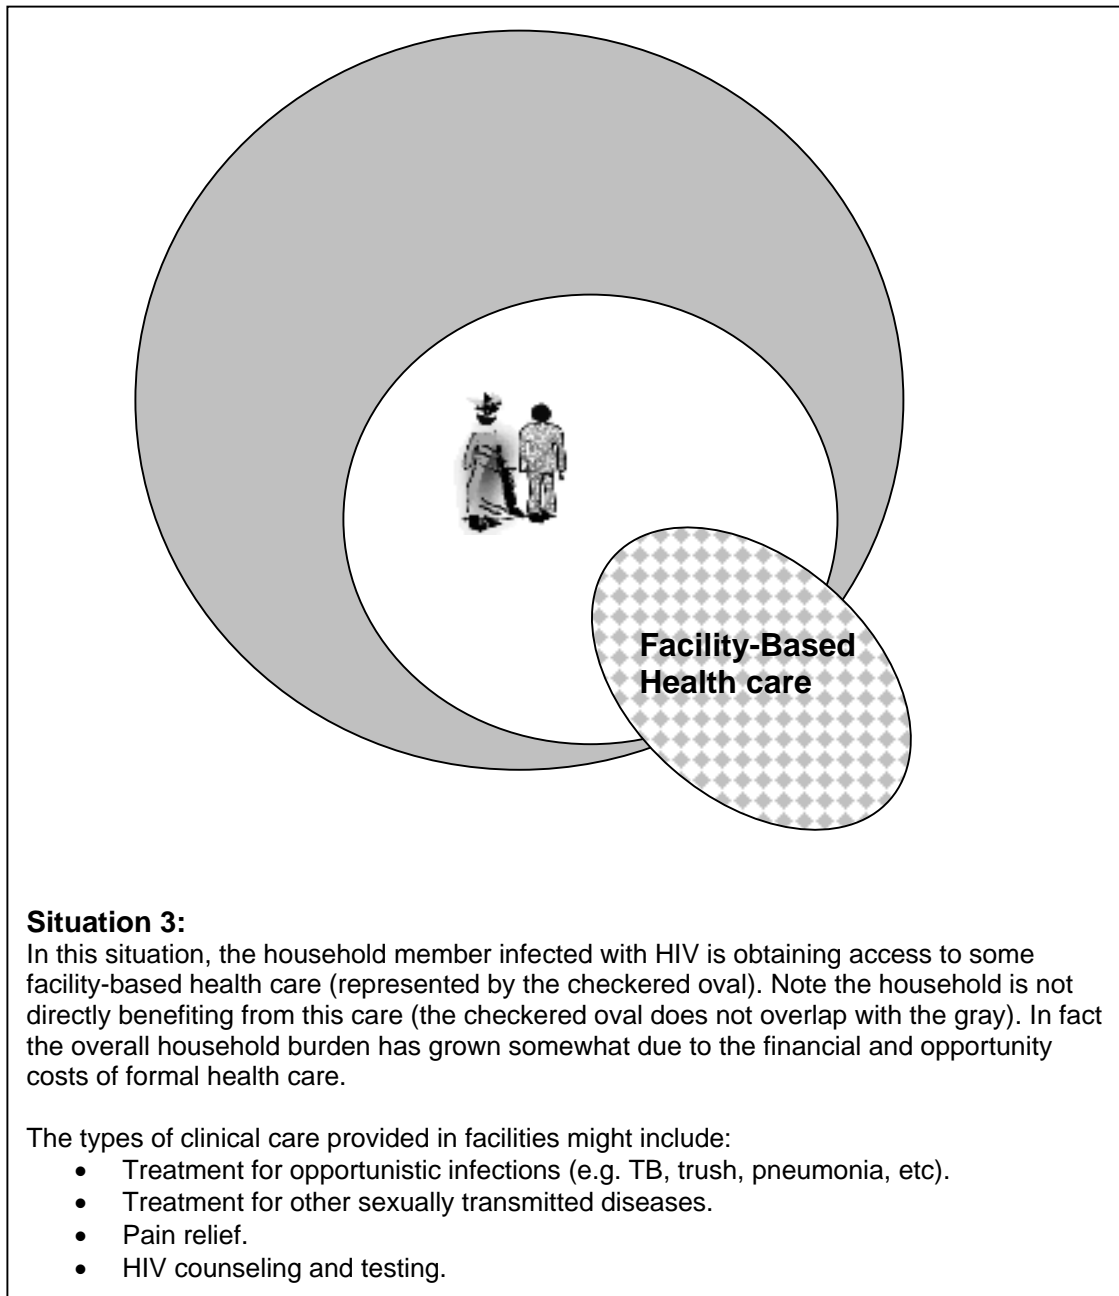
Facility-Based Health care

**Situation 3:**
In this situation, the household member infected with HIV is obtaining access to some facility-based health care (represented by the checkered oval). Note the household is not directly benefiting from this care (the checkered oval does not overlap with the gray). In fact the overall household burden has grown somewhat due to the financial and opportunity costs of formal health care.

The types of clinical care provided in facilities might include:
- Treatment for opportunistic infections (e.g. TB, trush, pneumonia, etc).
- Treatment for other sexually transmitted diseases.
- Pain relief.
- HIV counseling and testing.